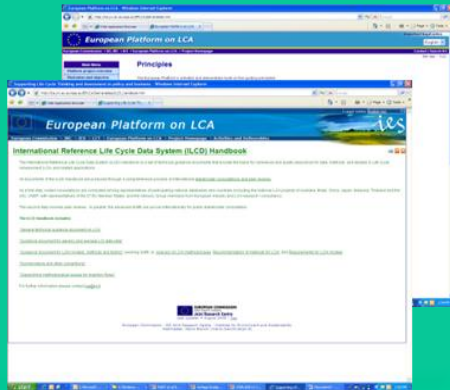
European Platform on LCA - Windows Internet Explorer

European Platform on LCA

Principles

Supporting Life Cycle Thinking and Assessment in policy and business - Windows Internet Explorer

European Platform on LCA

ies

International Reference Life Cycle Data System (ILCD) Handbook

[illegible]

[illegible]

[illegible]

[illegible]

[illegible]

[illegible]

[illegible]

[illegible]

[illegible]

EUROPEAN COMMISSION
Joint Research Centre

start